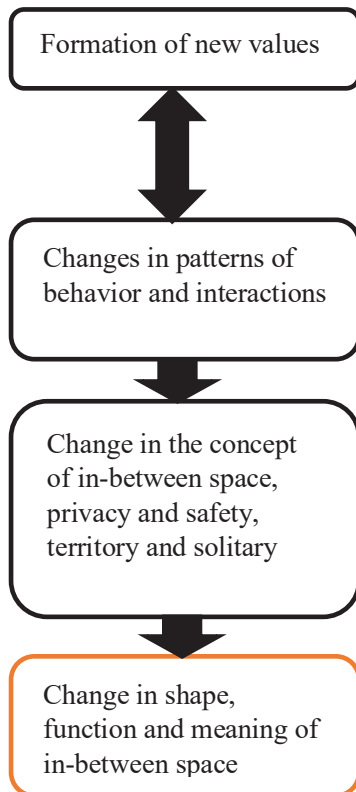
Formation of new values

Changes in patterns of behavior and interactions

Change in the concept of in-between space, privacy and safety, territory and solitary

Change in shape, function and meaning of in-between space